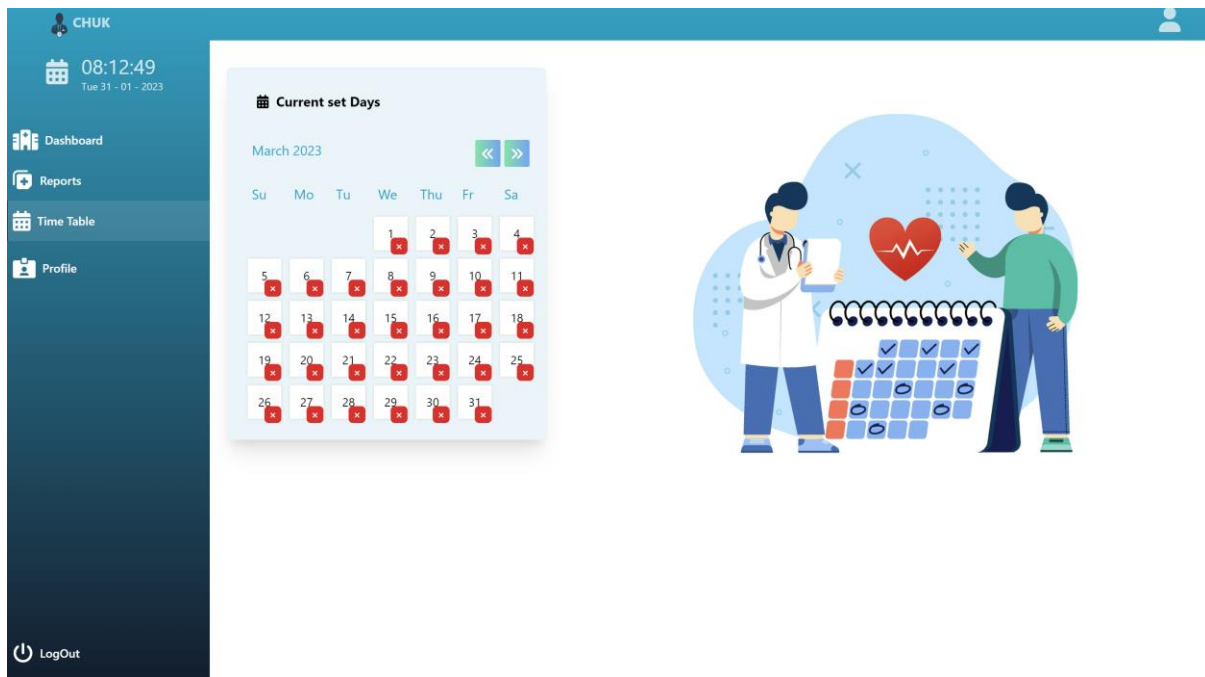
CHUK

08:12:49
Tue 31 - 01 - 2023

Dashboard

Reports

Time Table

Profile

LogOut

Current set Days

March 2023

«

»

| Su | Mo | Tu | We | Thu | Fr | Sa |
|---|---|---|---|---|---|---|
| | | | 1 | 2 | 3 | 4 |
| 5 | 6 | 7 | 8 | 9 | 10 | 11 |
| 12 | 13 | 14 | 15 | 16 | 17 | 18 |
| 19 | 20 | 21 | 22 | 23 | 24 | 25 |
| 26 | 27 | 28 | 29 | 30 | 31 | |